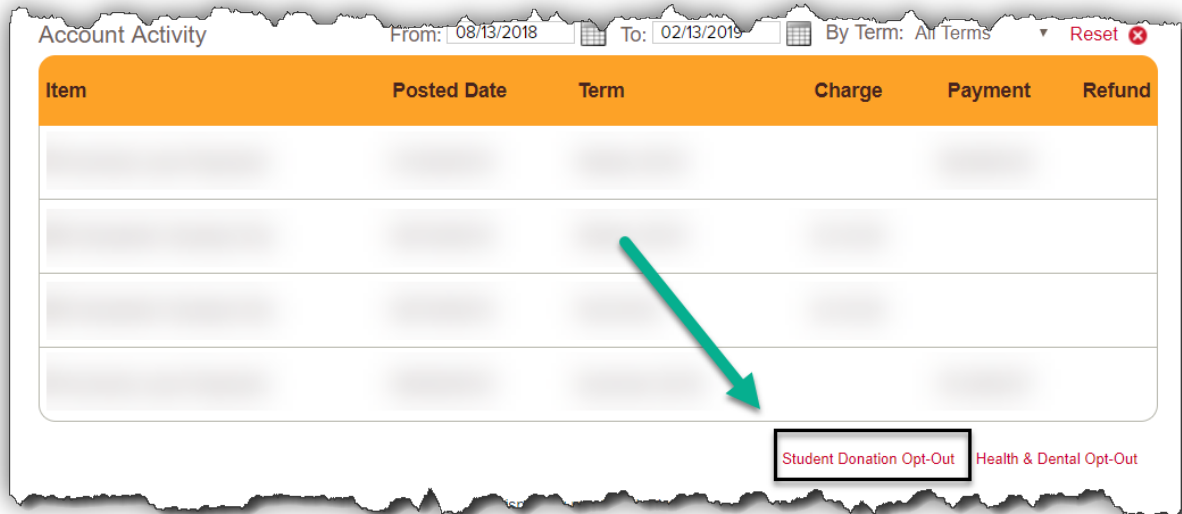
Account Activity From: 08/13/2018 To: 02/13/2019 By Term: All Terms Reset

| Item | Posted Date | Term | Charge | Payment | Refund |
|---|---|---|---|---|---|
| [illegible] | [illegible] | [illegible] | | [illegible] | |
| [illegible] | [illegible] | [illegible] | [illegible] | | |
| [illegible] | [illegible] | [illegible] | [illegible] | | |
| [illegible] | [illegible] | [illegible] | | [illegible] | |

Student Donation Opt-Out Health & Dental Opt-Out